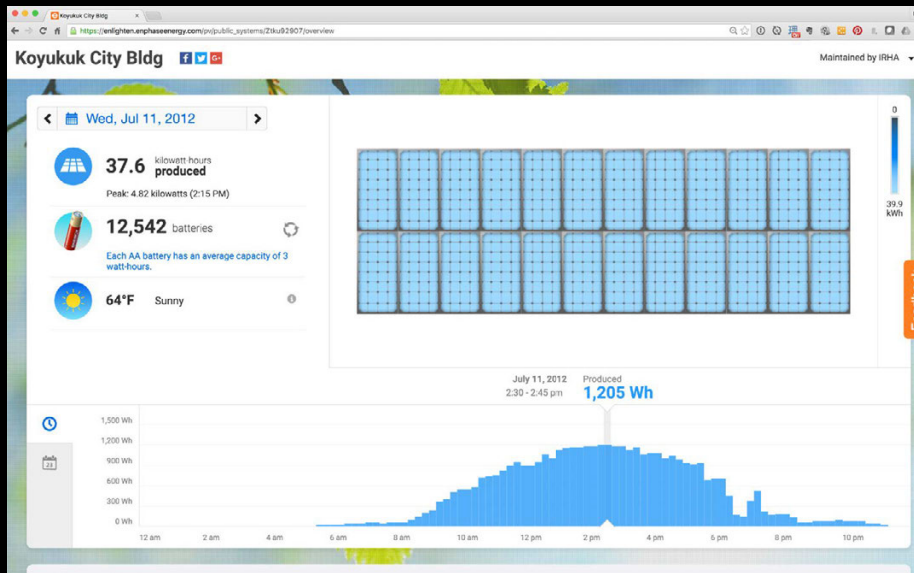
Koyukuk City Bldg

https://enlighten.enphaseenergy.com/pv/public_systems/Ztku92907/overview

Koyukuk City Bldg

Maintained by IRHA

Wed, Jul 11, 2012

37.6 kilowatt-hours produced

Peak: 4.82 kilowatts (2:15 PM)

12,542 batteries

Each AA battery has an average capacity of 3 watt-hours.

64°F Sunny

0

39.9 kWh

July 11, 2012
2:30 - 2:45 pm

Produced
1,205 Wh

1,500 Wh
1,200 Wh
900 Wh
600 Wh
300 Wh
0 Wh

12 am
2 am
4 am
6 am
8 am
10 am
12 pm
2 pm
4 pm
6 pm
8 pm
10 pm